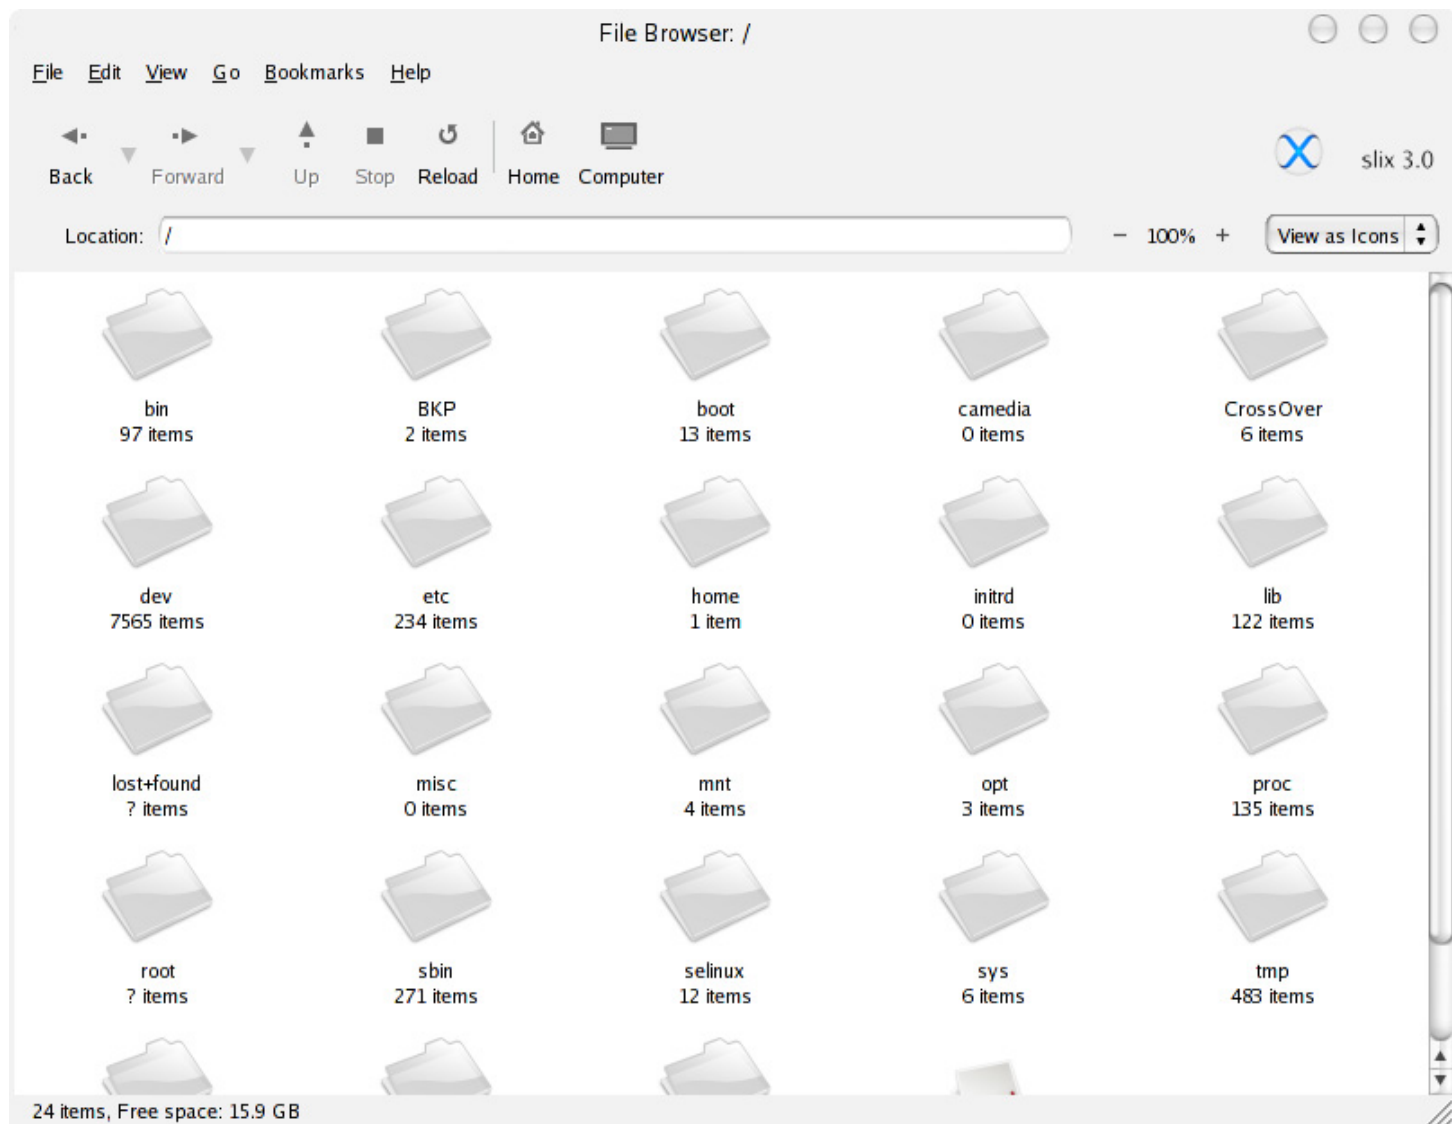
File Browser: /

File Edit View Go Bookmarks Help

Back Forward Up Stop Reload Home Computer

slix 3.0

Location: /

− 100% +

View as Icons

bin
97 items

BKP
2 items

boot
13 items

camedia
0 items

CrossOver
6 items

dev
7565 items

etc
234 items

home
1 item

initrd
0 items

lib
122 items

lost+found
? items

misc
0 items

mnt
4 items

opt
3 items

proc
135 items

root
? items

sbin
271 items

selinux
12 items

sys
6 items

tmp
483 items

24 items, Free space: 15.9 GB